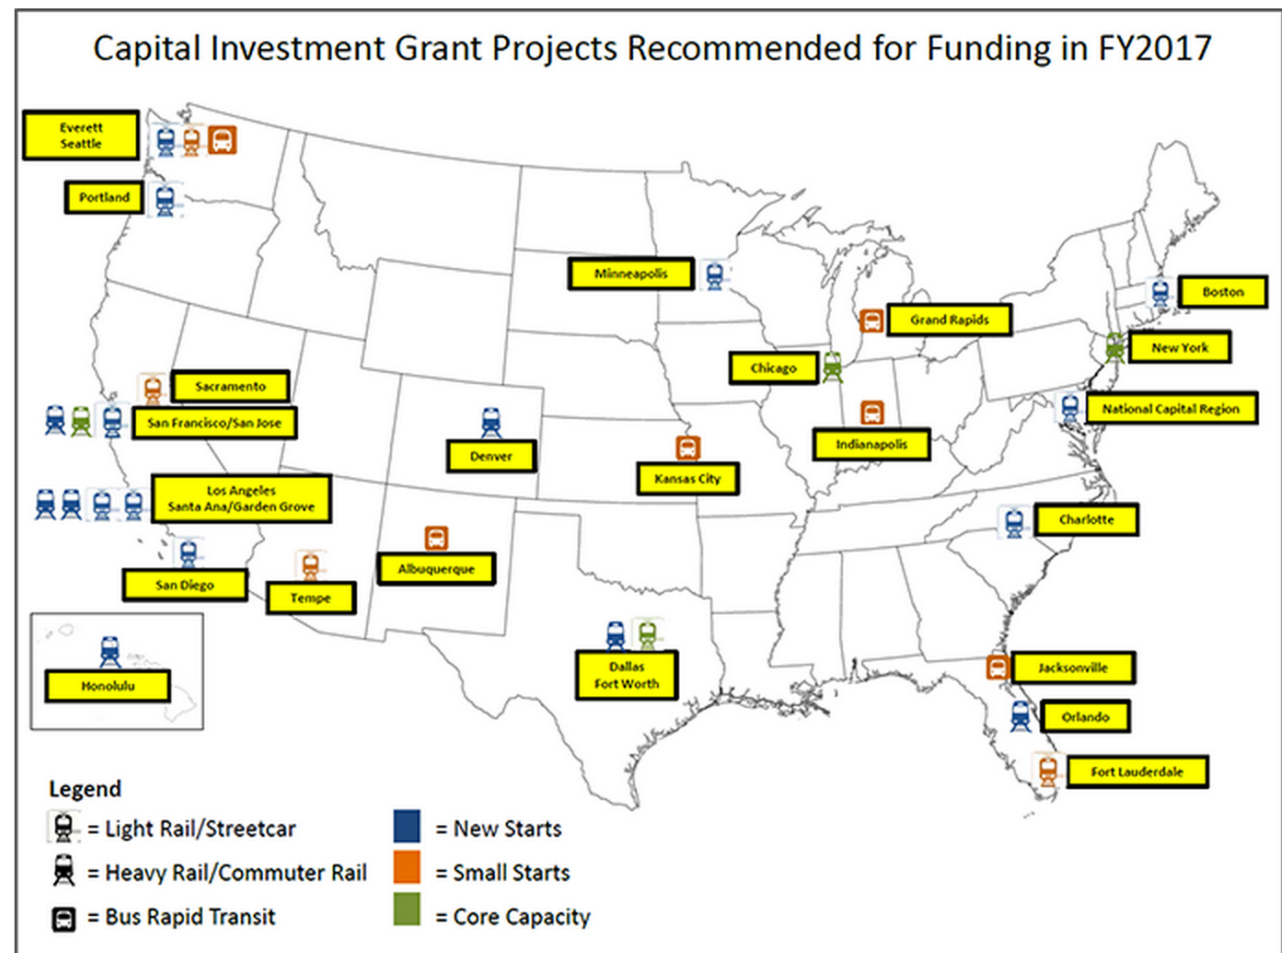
Capital Investment Grant Projects Recommended for Funding in FY2017

Everett
Seattle

Portland

Minneapolis

Boston

Grand Rapids

New York

Chicago

National Capital Region

Sacramento

San Francisco/San Jose

Denver

Indianapolis

Kansas City

Los Angeles
Santa Ana/Garden Grove

Charlotte

Albuquerque

San Diego

Tempe

Honolulu

Dallas
Fort Worth

Jacksonville

Orlando

Fort Lauderdale

Legend

= Light Rail/Streetcar

= Heavy Rail/Commuter Rail

= Bus Rapid Transit

= New Starts

= Small Starts

= Core Capacity